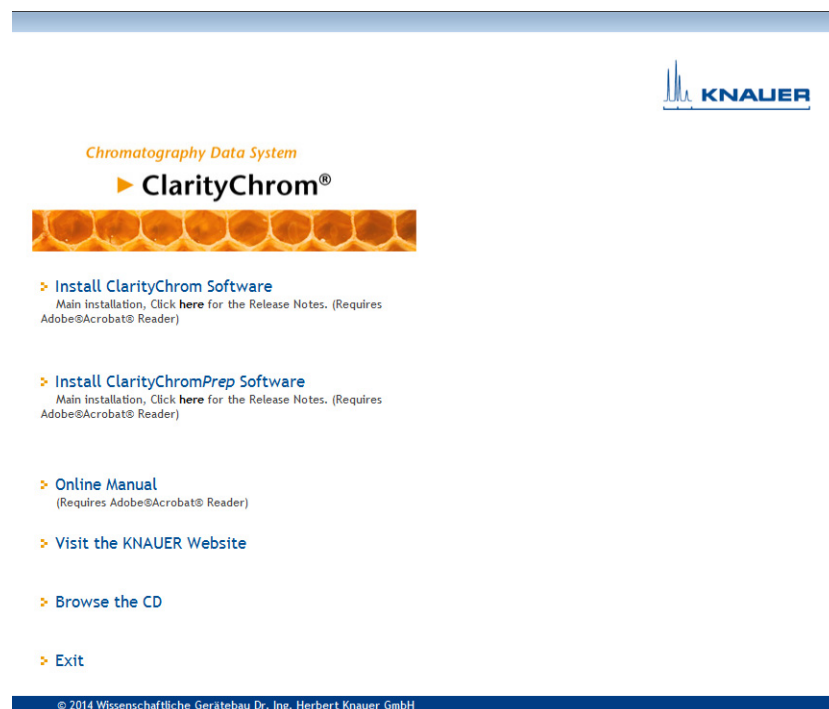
KNAUER

Chromatography Data System

ClarityChrom®

Install ClarityChrom Software
Main installation, Click here for the Release Notes. (Requires Adobe®Acrobat® Reader)

Install ClarityChromPrep Software
Main installation, Click here for the Release Notes. (Requires Adobe®Acrobat® Reader)

Online Manual
(Requires Adobe®Acrobat® Reader)

Visit the KNAUER Website

Browse the CD

Exit

© 2014 Wissenschaftliche Gerätebau Dr. Ing. Herbert Knauer GmbH